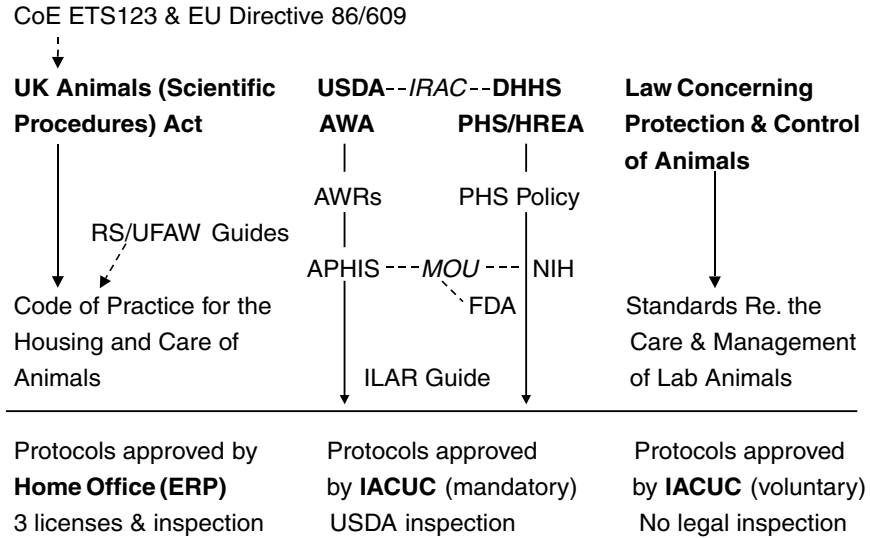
CoE ETS123 & EU Directive 86/609

UK Animals (Scientific Procedures) Act

RS/UFAW Guides

Code of Practice for the Housing and Care of Animals

USDA--IRAC--DHHS

AWA

PHS/HREA

AWRs

PHS Policy

APHIS---MOU---NIH

FDA

ILAR Guide

Law Concerning Protection & Control of Animals

Standards Re. the Care & Management of Lab Animals

Protocols approved by Home Office (ERP)
3 licenses & inspection

Protocols approved by IACUC (mandatory)
USDA inspection

Protocols approved by IACUC (voluntary)
No legal inspection